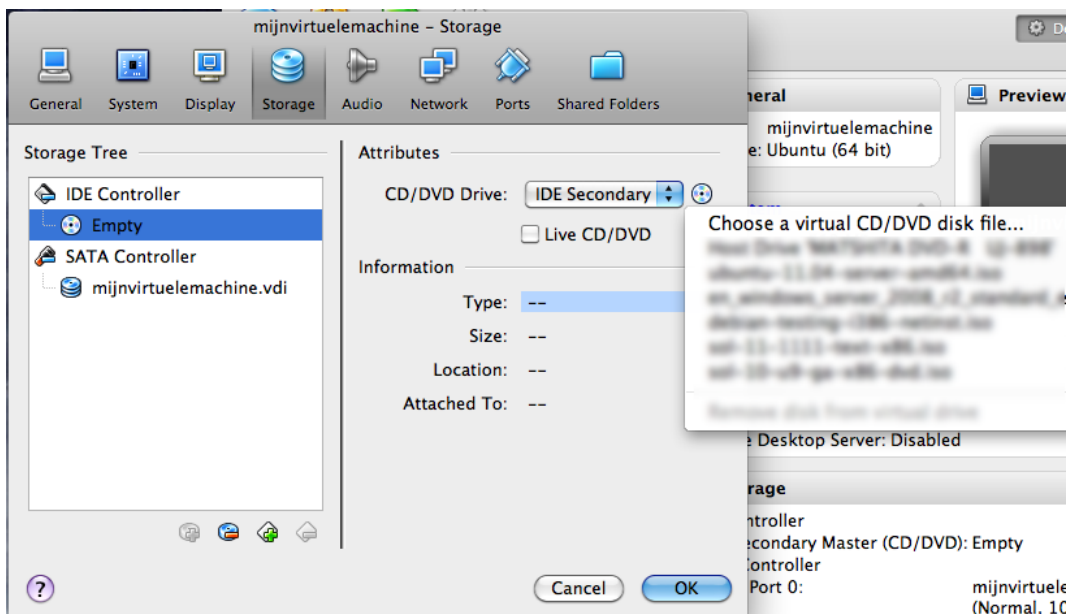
mijnvirtuelemachine – Storage

General System Display Storage Audio Network Ports Shared Folders

Storage Tree

IDE Controller
Empty
SATA Controller
mijnvirtuelemachine.vdi

Attributes

CD/DVD Drive: IDE Secondary

Live CD/DVD

Information

Type: --
Size: --
Location: --
Attached To: --

Choose a virtual CD/DVD disk file...
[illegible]
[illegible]
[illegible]
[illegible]
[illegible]
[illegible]
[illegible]

?

Cancel OK

D
neral
mijnvirtuelemachine
e: Ubuntu (64 bit)
Preview
e Desktop Server: Disabled
rage
ntroller
econdary Master (CD/DVD): Empty
ontroller
Port 0:
mijnvirtuele
(Normal, 10